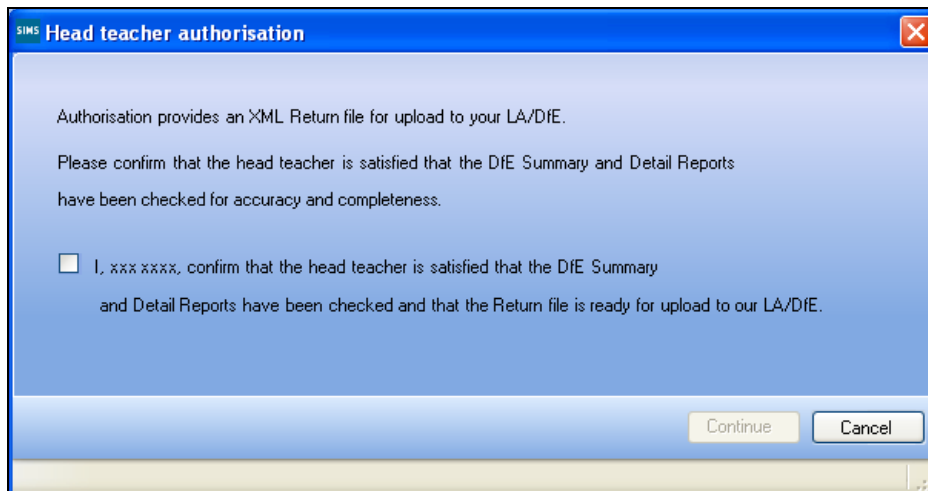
SIMS Head teacher authorisation

Authorisation provides an XML Return file for upload to your LA/DfE.

Please confirm that the head teacher is satisfied that the DfE Summary and Detail Reports have been checked for accuracy and completeness.

I, xxx xxxx, confirm that the head teacher is satisfied that the DfE Summary and Detail Reports have been checked and that the Return file is ready for upload to our LA/DfE.

Continue

Cancel